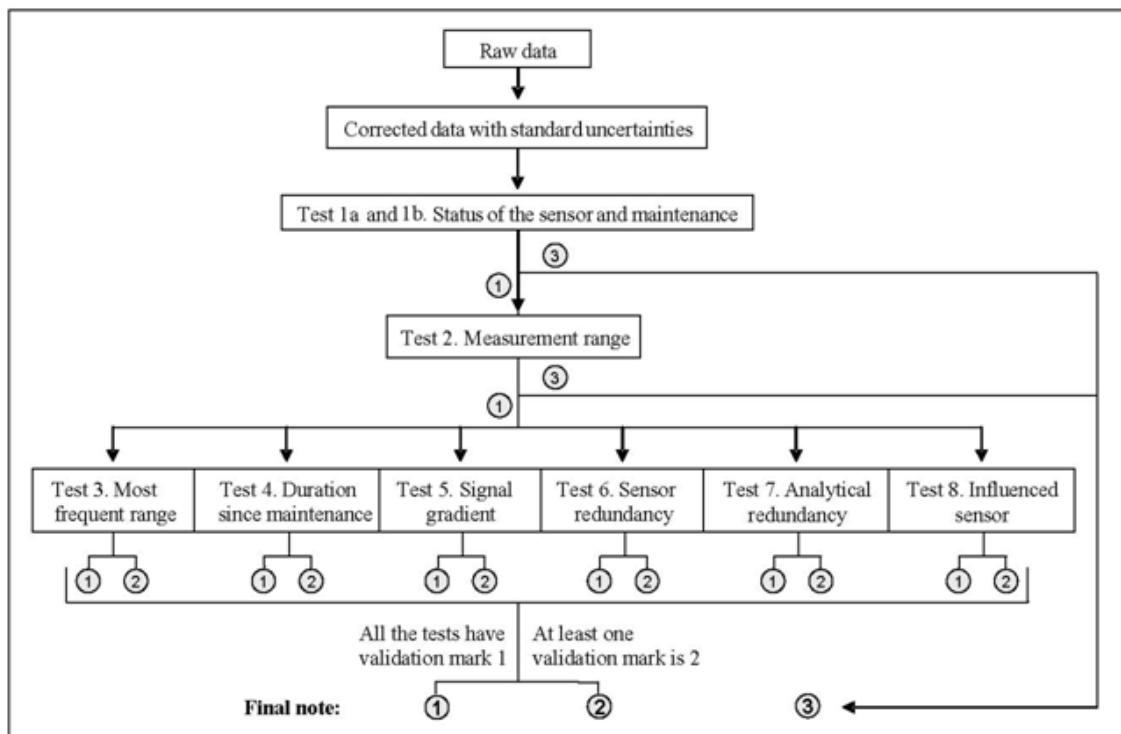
Raw data

Corrected data with standard uncertainties

Test 1a and 1b. Status of the sensor and maintenance

③

①

Test 2. Measurement range

③

①

Test 3. Most frequent range

Test 4. Duration since maintenance

Test 5. Signal gradient

Test 6. Sensor redundancy

Test 7. Analytical redundancy

Test 8. Influenced sensor

① ②

① ②

① ②

① ②

① ②

① ②

All the tests have validation mark 1

At least one validation mark is 2

Final note:

①

②

③